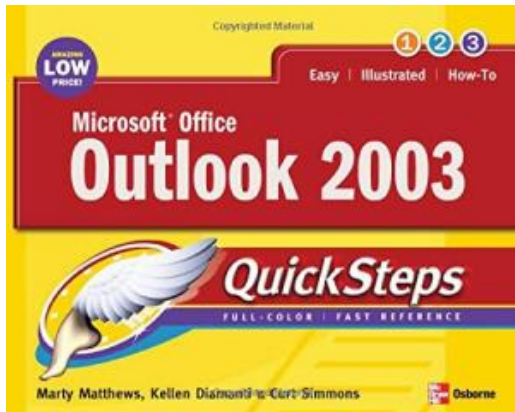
Copyrighted Material

AMAZING LOW PRICE!

1 2 3

Easy | Illustrated | How-To

Microsoft® Office

Outlook 2003

QuickSteps

FULL-COLOR | FAST REFERENCE

Marty Matthews, Kellen Diamanti & Carl Simmons

Mc Graw Hill Osborne